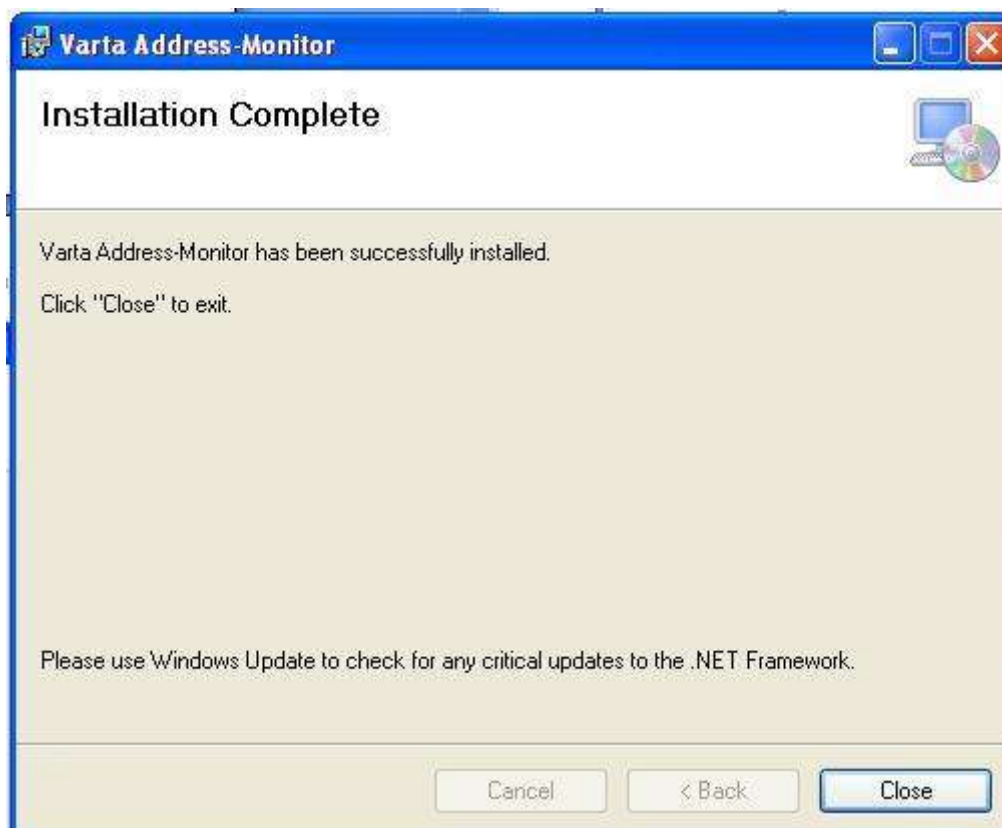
Varta Address-Monitor

Installation Complete

Varta Address-Monitor has been successfully installed.

Click "Close" to exit.

Please use Windows Update to check for any critical updates to the .NET Framework.

Cancel

< Back

Close